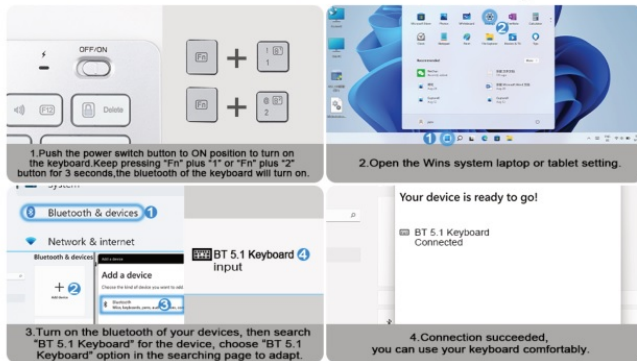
OFF/ON

F12

Delete

Fn

+

1

Fn

+

2

1.Push the power switch button to ON position to turn on the keyboard.Keep pressing "Fn" plus "1" or "Fn" plus "2" button for 3 seconds,the bluetooth of the keyboard will turn on.

2

1

2.Open the Wins system laptop or tablet setting.

System

Bluetooth & devices 1

Network & internet

Bluetooth & devices

Add a device

+ 2

3

BT 5.1 Keyboard 4 input

3.Turn on the bluetooth of your devices, then search "BT 5.1 Keyboard" for the device, choose "BT 5.1 Keyboard" option in the searching page to adapt.

Your device is ready to go!

BT 5.1 Keyboard
Connected

4.Connection succeeded, you can use your keyboard comfortably.